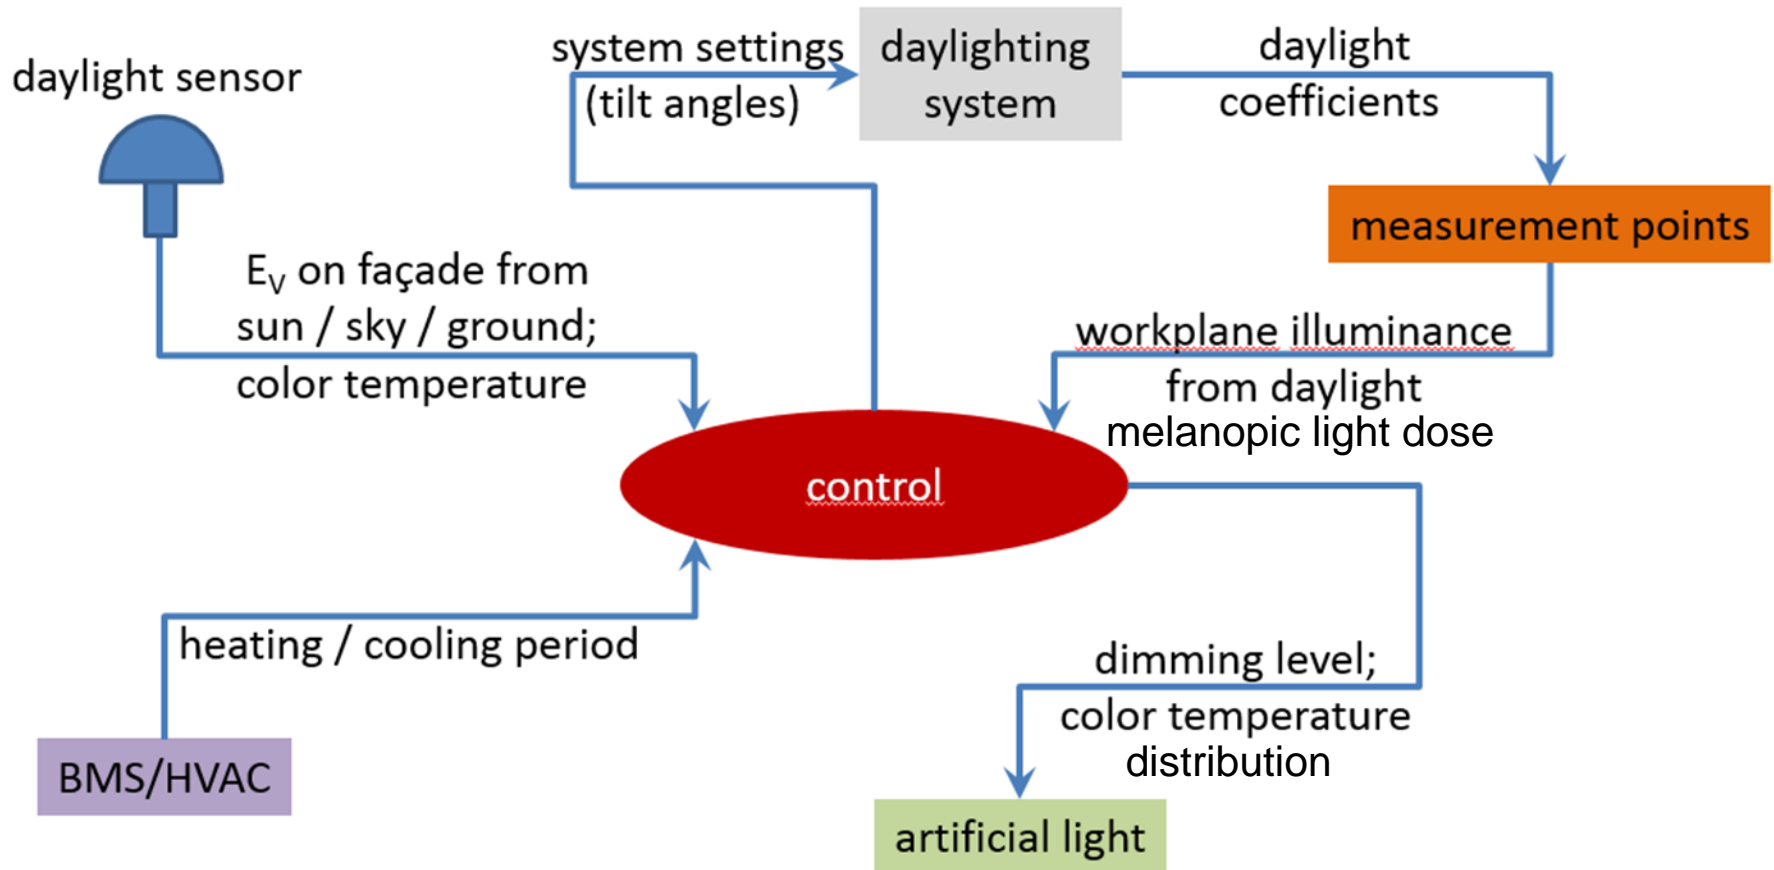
daylight sensor

system settings (tilt angles)

daylighting system

daylight coefficients

measurement points

$E_V$ on façade from sun / sky / ground; color temperature

workplane illuminance from daylight melanopic light dose

control

heating / cooling period

dimming level; color temperature distribution

BMS/HVAC

artificial light